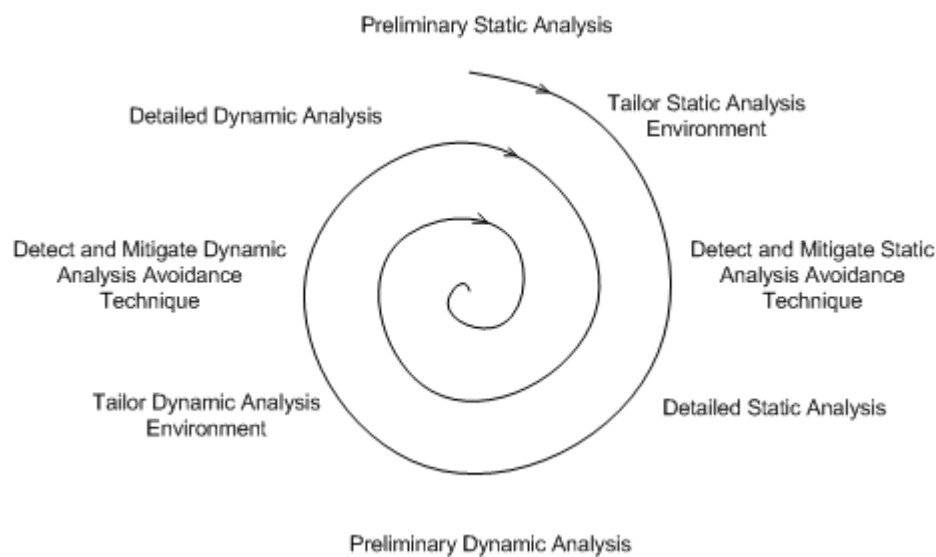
Preliminary Static Analysis

Tailor Static Analysis Environment

Detect and Mitigate Static Analysis Avoidance Technique

Detailed Static Analysis

Preliminary Dynamic Analysis

Tailor Dynamic Analysis Environment

Detect and Mitigate Dynamic Analysis Avoidance Technique

Detailed Dynamic Analysis